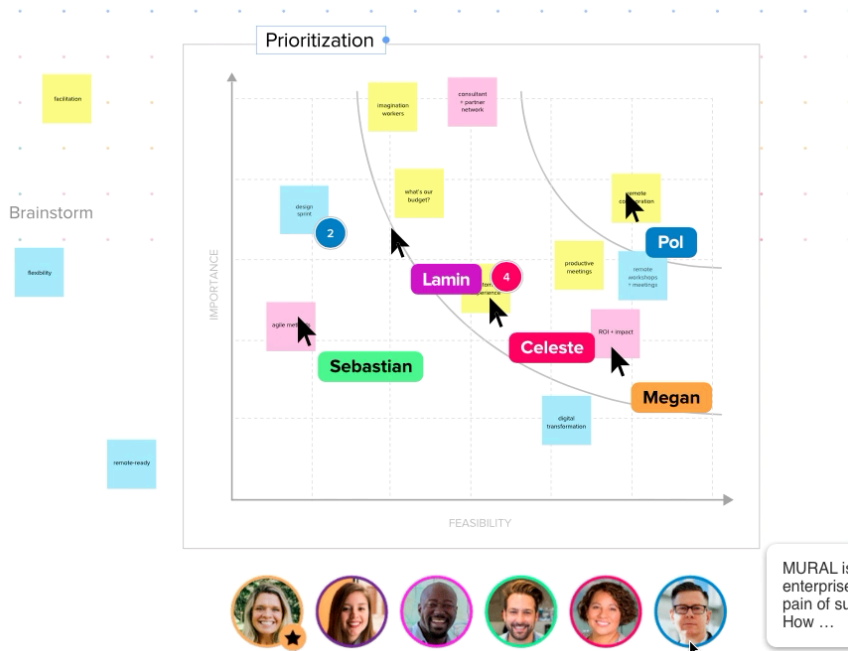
Prioritization

facilitation

Brainstorm

flexibility

remote-ready

imagination workers

consultant + partner network

design sprint

2

what's our budget?

remote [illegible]

Pol

IMPORTANCE

productive meetings

remote workshops + meetings

Lamin

4

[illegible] experience

agile met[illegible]

Sebastian

Celeste

ROI + impact

Megan

digital transformation

FEASIBILITY

MURAL is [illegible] enterprise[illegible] pain of su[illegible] How …